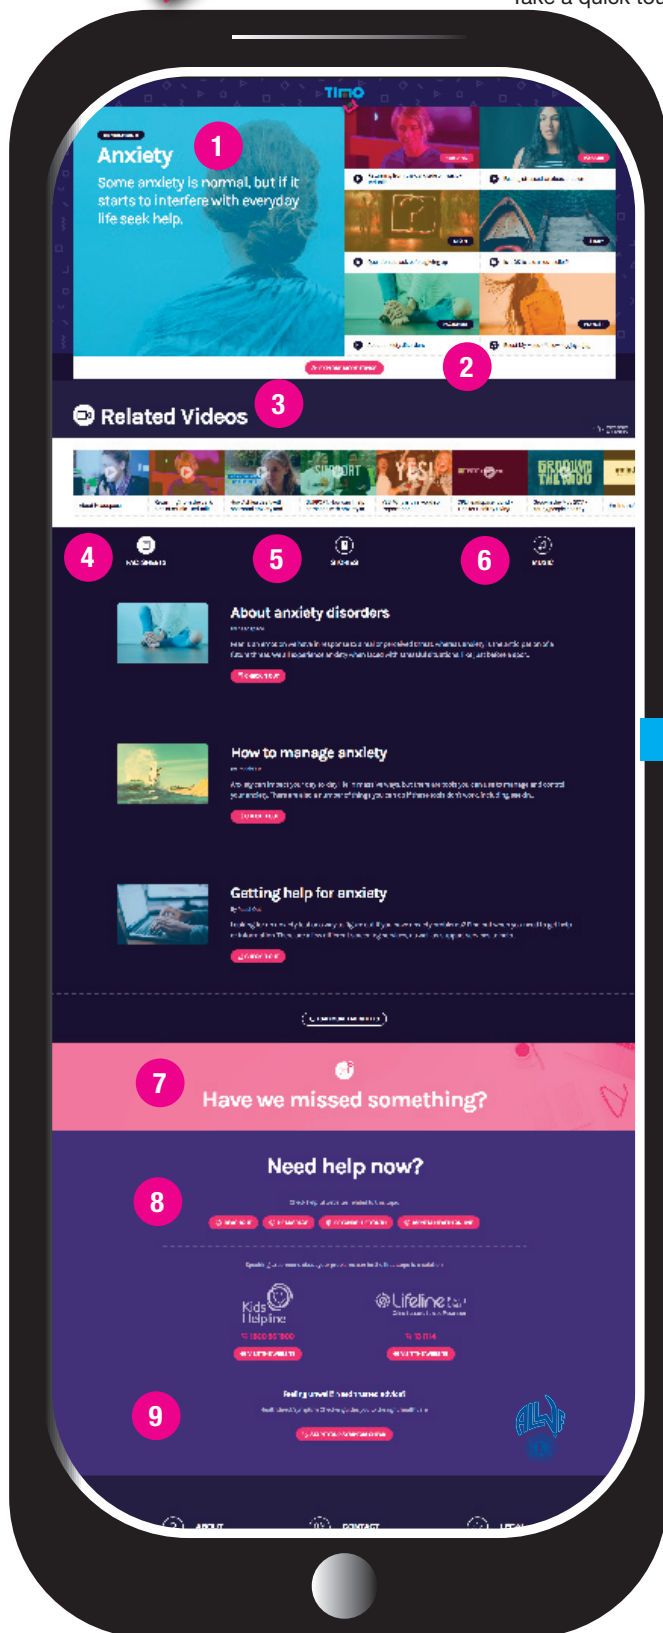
Take a quick loo

TIMO

1

Anxiety

Some anxiety is normal, but if it starts to interfere with everyday life seek help.

2

3

Related Videos

SUPPORT

YES!

GROUND THE MOO

4

5

6

About anxiety disorders

How to manage anxiety

Getting help for anxiety

7

Have we missed something?

Need help now?

8

Kids Helpline

Lifeline

9

ABOUT

CONTACT